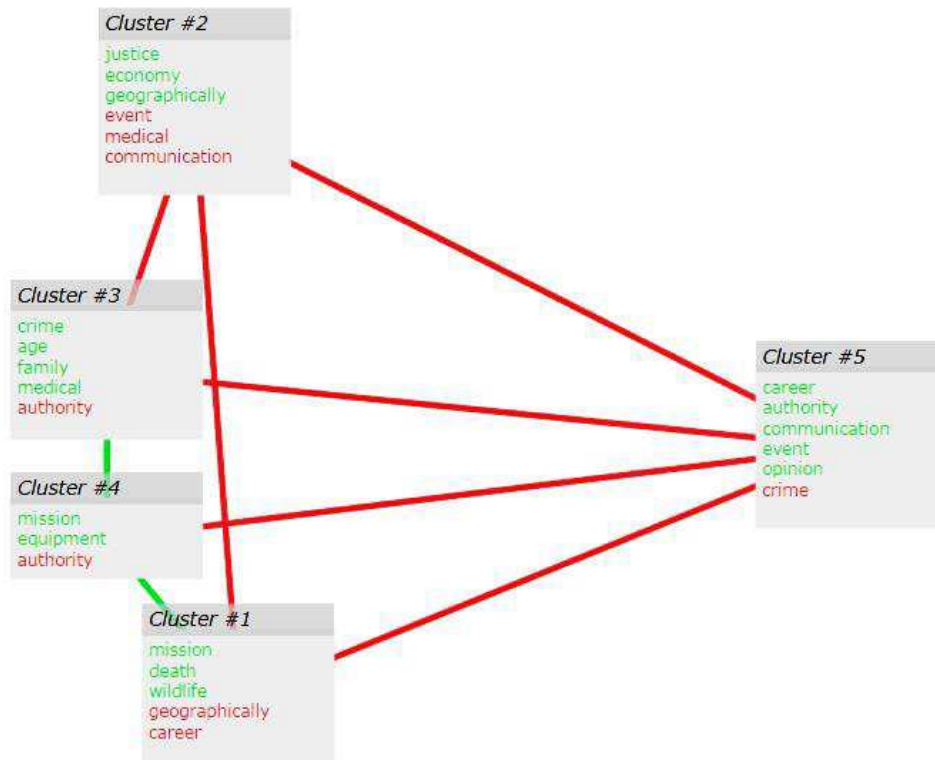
Cluster #2
justice
economy
geographically
event
medical
communication

Cluster #3
crime
age
family
medical
authority

Cluster #4
mission
equipment
authority

Cluster #1
mission
death
wildlife
geographically
career

Cluster #5
career
authority
communication
event
opinion
crime